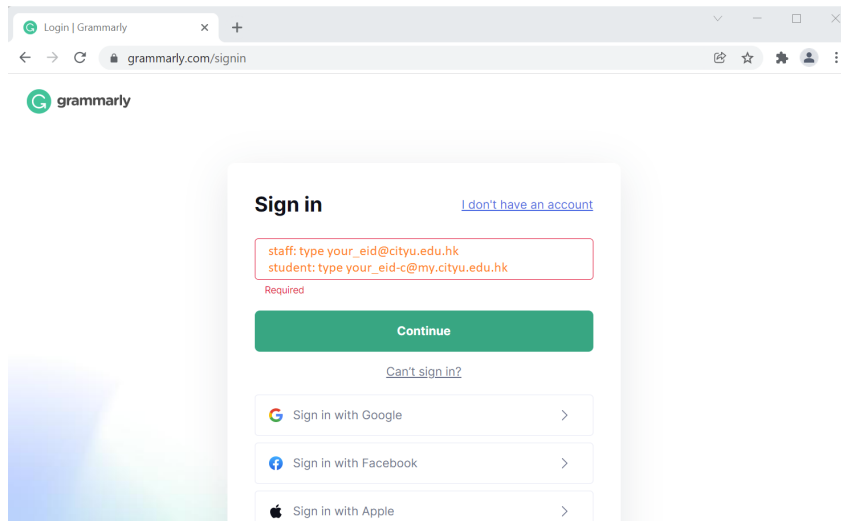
Login | Grammarly

grammarly.com/signin

grammarly

Sign in

I don't have an account

staff: type your_eid@cityu.edu.hk
student: type your_eid-c@my.cityu.edu.hk

Required

Continue

Can't sign in?

Sign in with Google

Sign in with Facebook

Sign in with Apple